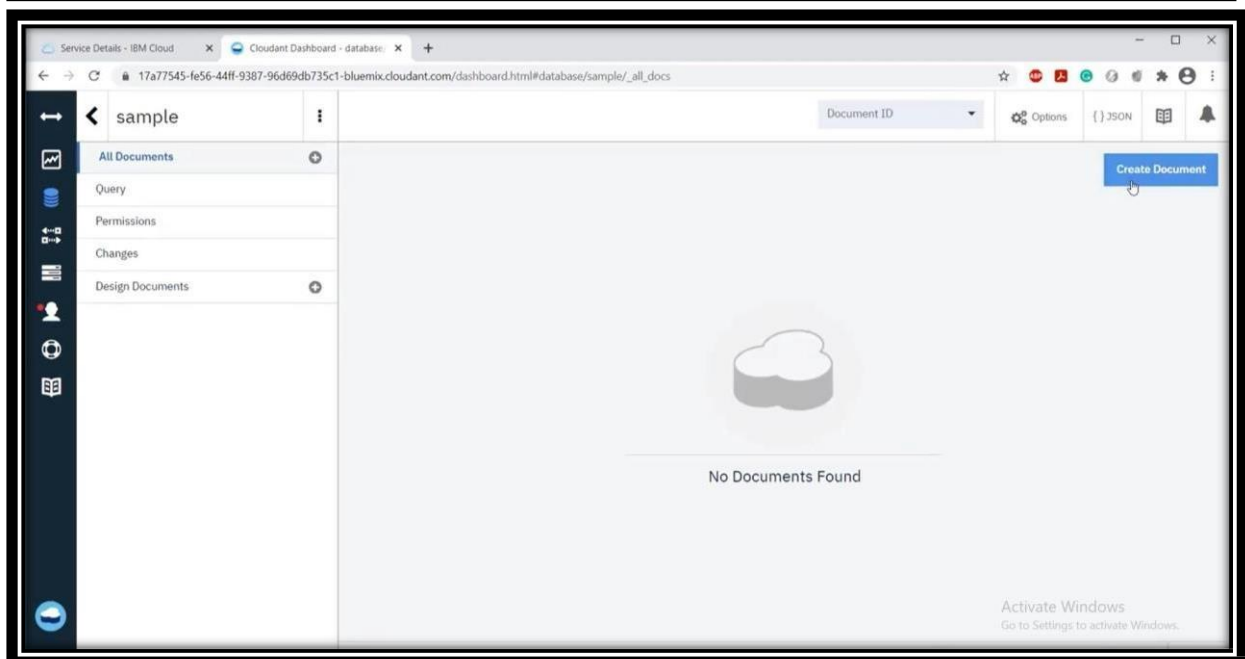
Service Details - IBM Cloud
Cloudant Dashboard - database
17a77545-fe56-44ff-9387-96d69db735c1-bluemix.cloudant.com/dashboard.html#database/sample/_all_docs

sample
Document ID
Options
{ } JSON

All Documents
Query
Permissions
Changes
Design Documents

Create Document

No Documents Found

Activate Windows
Go to Settings to activate Windows.